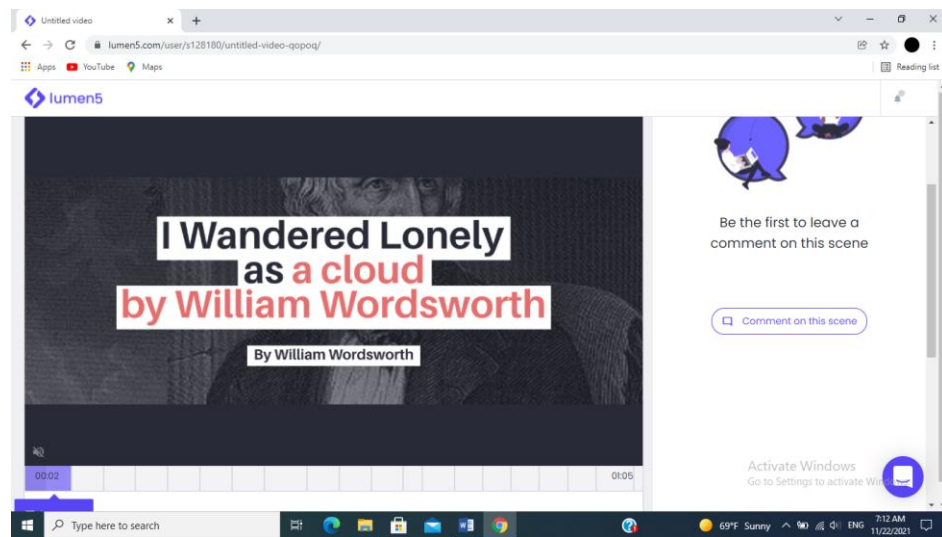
Untitled video × +

lumen5.com/user/s128180/untitled-video-qopoq/

Apps YouTube Maps

Reading list

lumen5

I Wandered Lonely as a cloud by William Wordsworth

By William Wordsworth

00:02

01:05

Be the first to leave a comment on this scene

Comment on this scene

Activate Windows
Go to Settings to activate Wi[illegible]

Type here to search

69°F Sunny ENG 7:12 AM 11/22/2021